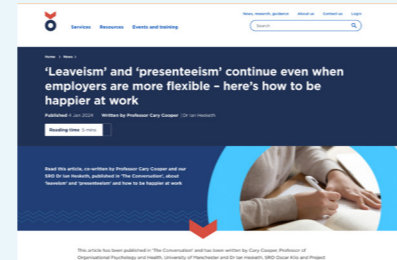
News, research, guidance   About us   Contact us   Login

Services   Resources   Events and training

Search

Home > News >

'Leaveism' and 'presenteeism' continue even when employers are more flexible – here's how to be happier at work

Published 4 Jan 2024   Written by Professor Cary Cooper | Dr Ian Hesketh

Reading time: 3 mins

Read this article, co-written by Professor Cary Cooper and our SRO Dr Ian Hesketh, published in 'The Conversation', about 'leaveism' and 'presenteeism' and how to be happier at work

This article has been published in 'The Conversation' and has been written by Cary Cooper, Professor of Organizational Psychology and Health, University of Manchester and Dr Ian Hesketh, SRO Oscar Kilo and Project